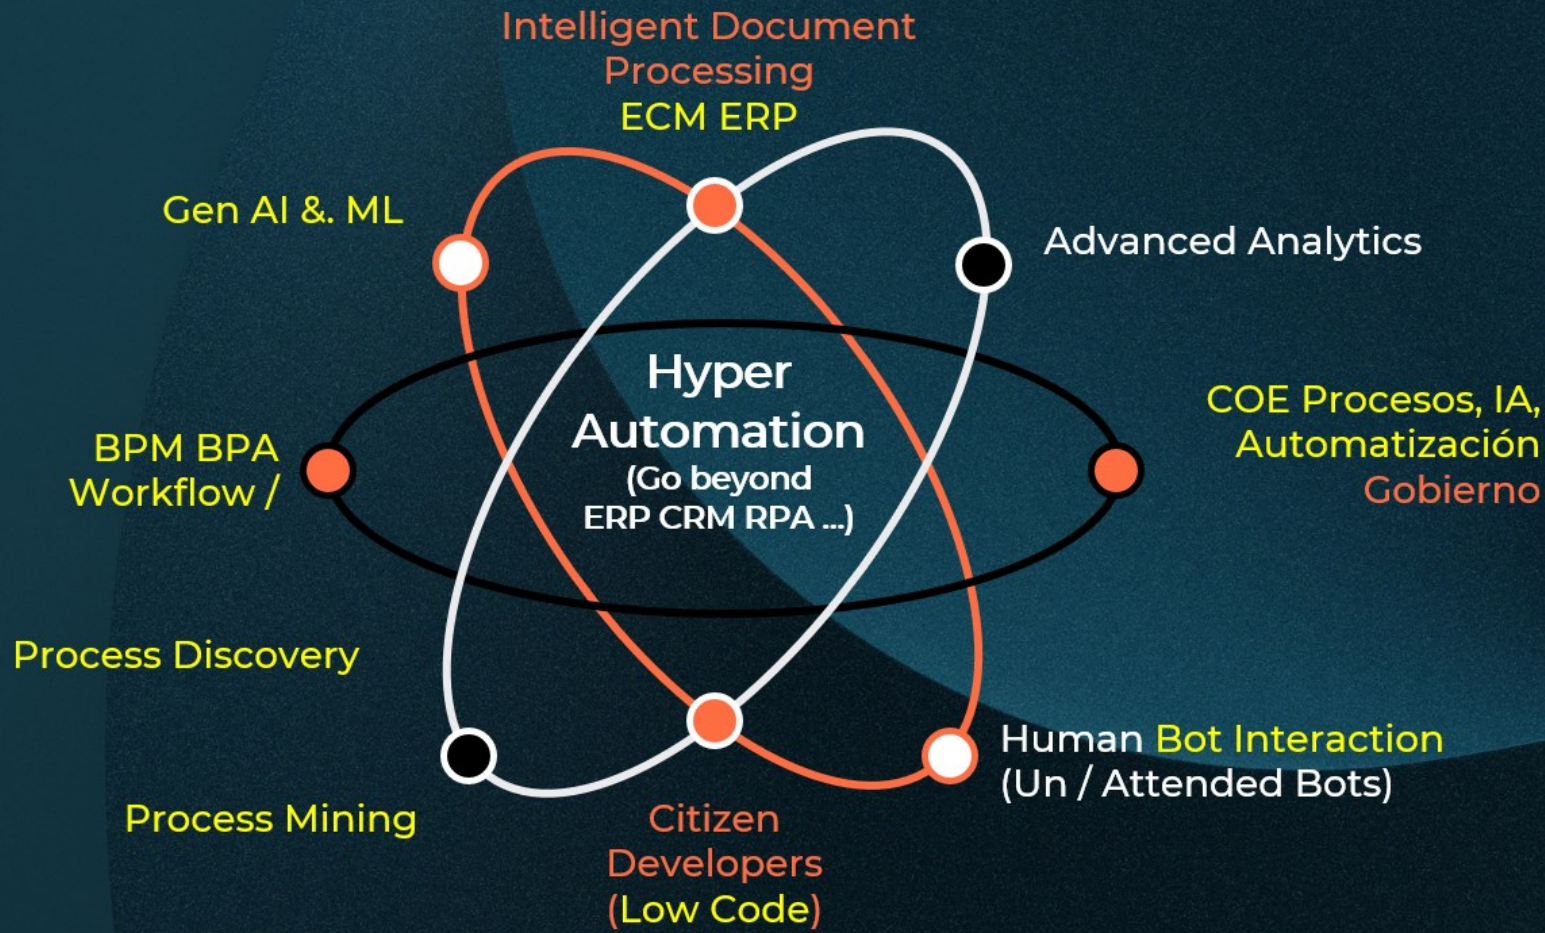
Intelligent Document Processing
ECM ERP

Gen AI &. ML

Advanced Analytics

Hyper Automation
(Go beyond ERP CRM RPA ...)

BPM BPA Workflow /

COE Procesos, IA, Automatización
Gobierno

Process Discovery

Human Bot Interaction
(Un / Attended Bots)

Process Mining

Citizen Developers
(Low Code)